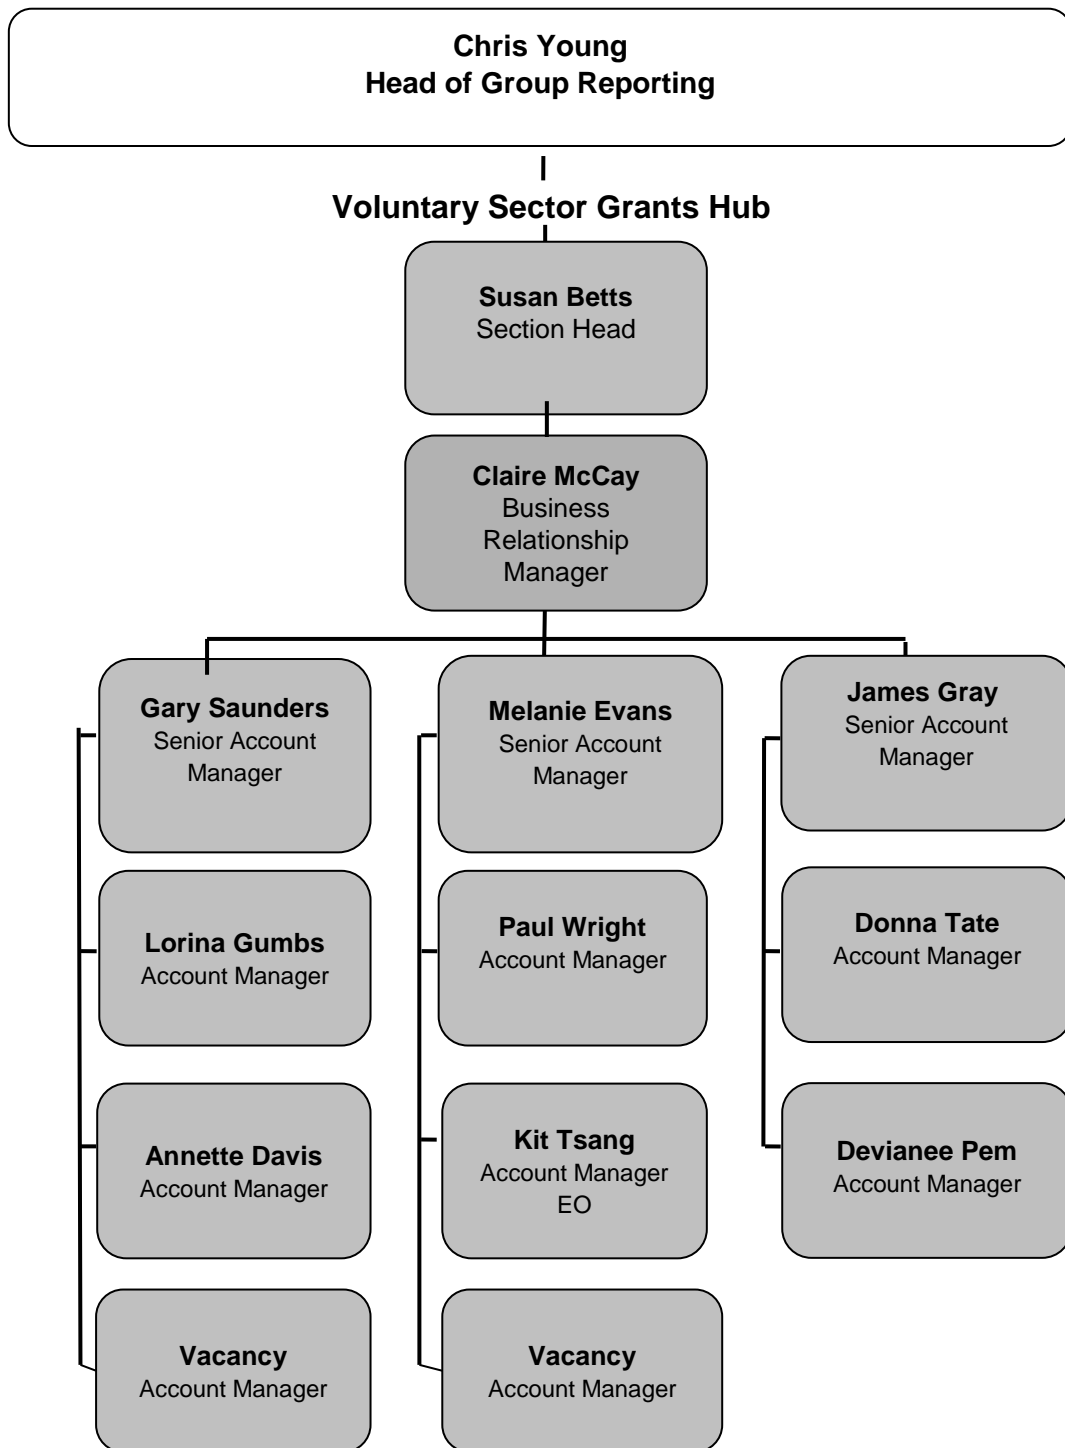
**Chris Young**
**Head of Group Reporting**

**Voluntary Sector Grants Hub**

**Susan Betts**
Section Head

**Claire McCay**
Business Relationship Manager

**Gary Saunders**
Senior Account Manager

**Lorina Gumbs**
Account Manager

**Annette Davis**
Account Manager

**Vacancy**
Account Manager

**Melanie Evans**
Senior Account Manager

**Paul Wright**
Account Manager

**Kit Tsang**
Account Manager
EO

**Vacancy**
Account Manager

**James Gray**
Senior Account Manager

**Donna Tate**
Account Manager

**Devianee Pem**
Account Manager